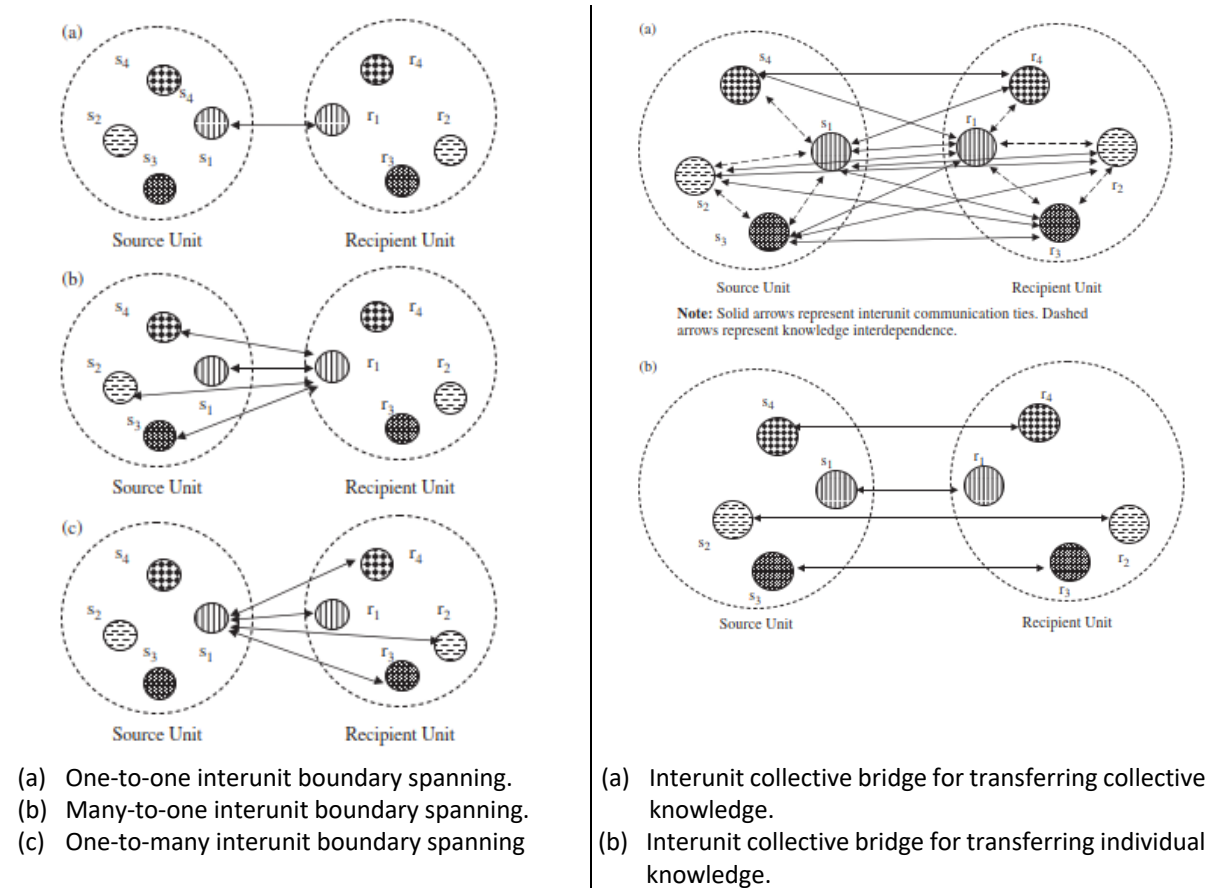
(a)

$s_4$ $s_4$ $s_2$ $s_3$ $s_1$ $r_4$ $r_1$ $r_2$ $r_3$

Source Unit Recipient Unit

(b)

$s_4$ $s_2$ $s_1$ $s_3$ $r_4$ $r_1$ $r_2$ $r_3$

Source Unit Recipient Unit

(c)

$s_4$ $s_2$ $s_3$ $s_1$ $r_4$ $r_1$ $r_2$ $r_3$

Source Unit Recipient Unit

(a) One-to-one interunit boundary spanning.
(b) Many-to-one interunit boundary spanning.
(c) One-to-many interunit boundary spanning

(a)

$s_4$ $s_1$ $s_2$ $s_3$ $r_4$ $r_1$ $r_2$ $r_3$

Source Unit Recipient Unit

Note: Solid arrows represent interunit communication ties. Dashed arrows represent knowledge interdependence.

(b)

$s_4$ $s_1$ $s_2$ $s_3$ $r_4$ $r_1$ $r_2$ $r_3$

Source Unit Recipient Unit

(a) Interunit collective bridge for transferring collective knowledge.
(b) Interunit collective bridge for transferring individual knowledge.